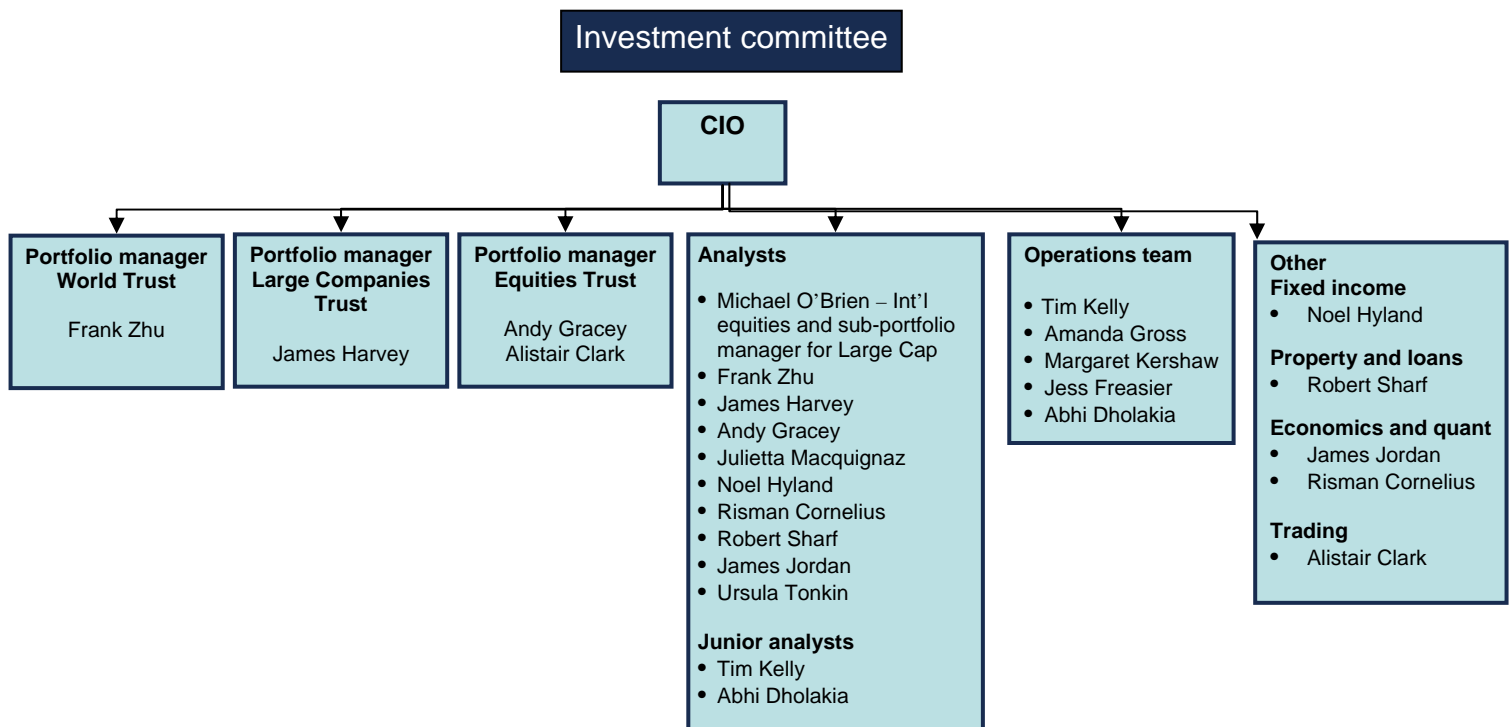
Investment committee

CIO

Portfolio manager World Trust

Frank Zhu

Portfolio manager Large Companies Trust

James Harvey

Portfolio manager Equities Trust

Andy Gracey
Alistair Clark

Analysts

- Michael O'Brien – Int'l equities and sub-portfolio manager for Large Cap
- Frank Zhu
- James Harvey
- Andy Gracey
- Julietta Macquignaz
- Noel Hyland
- Risman Cornelius
- Robert Sharf
- James Jordan
- Ursula Tonkin

Junior analysts
- Tim Kelly
- Abhi Dholakia

Operations team

- Tim Kelly
- Amanda Gross
- Margaret Kershaw
- Jess Freasier
- Abhi Dholakia

Other
Fixed income
- Noel Hyland

Property and loans
- Robert Sharf

Economics and quant
- James Jordan
- Risman Cornelius

Trading
- Alistair Clark